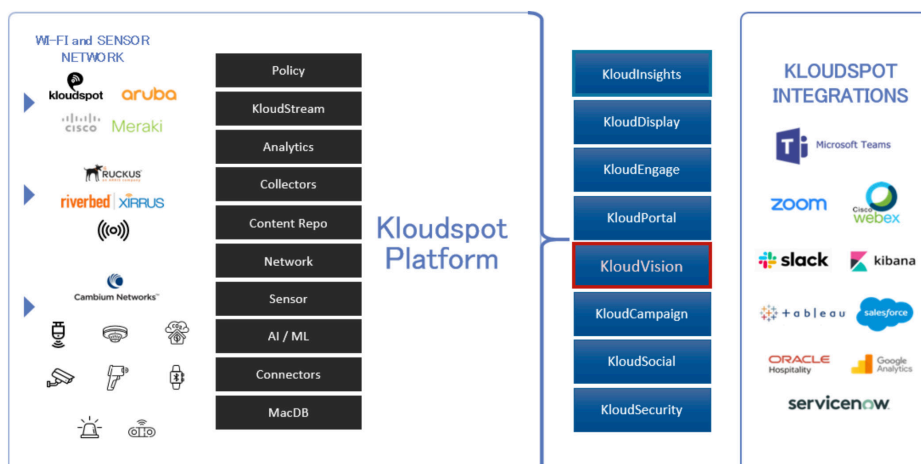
WI-FI and SENSOR NETWORK

kloudspot aruba

cisco Meraki

RUCKUS

riverbed | XIRRUS

Cambium Networks

Policy

KloudStream

Analytics

Collectors

Content Repo

Network

Sensor

AI / ML

Connectors

MacDB

Kloudspot Platform

KloudInsights

KloudDisplay

KloudEngage

KloudPortal

KloudVision

KloudCampaign

KloudSocial

KloudSecurity

KLOUDSPOT INTEGRATIONS

Microsoft Teams

zoom

Cisco webex

slack

kibana

tableau

salesforce

ORACLE Hospitality

Google Analytics

servicenow